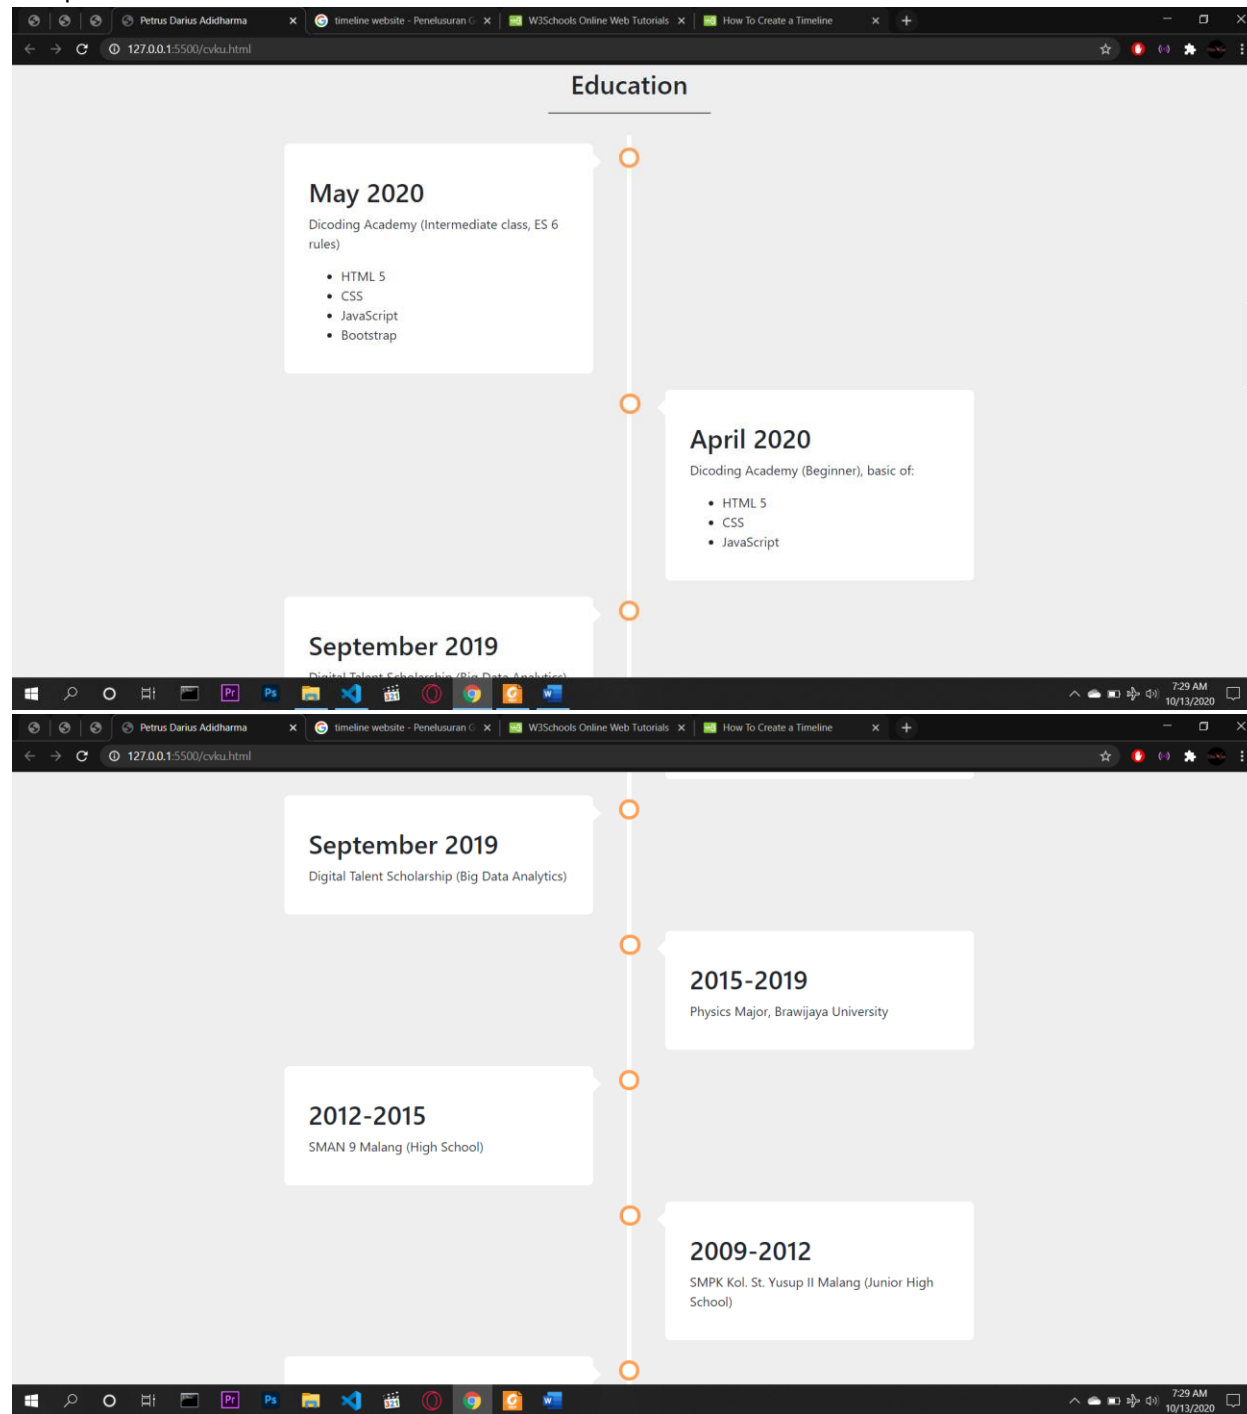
Petrus Darius Adidharma ×
timeline website - Penelusuran G ×
W3Schools Online Web Tutorials ×
How To Create a Timeline ×
127.0.0.1:5500/cvku.html

Education

May 2020

Dicoding Academy (Intermediate class, ES 6 rules)

- HTML 5
- CSS
- JavaScript
- Bootstrap

April 2020

Dicoding Academy (Beginner), basic of:

- HTML 5
- CSS
- JavaScript

September 2019

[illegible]

7:29 AM
10/13/2020

Petrus Darius Adidharma ×
timeline website - Penelusuran G ×
W3Schools Online Web Tutorials ×
How To Create a Timeline ×
127.0.0.1:5500/cvku.html

September 2019

Digital Talent Scholarship (Big Data Analytics)

2015-2019

Physics Major, Brawijaya University

2012-2015

SMAN 9 Malang (High School)

2009-2012

SMPK Kol. St. Yusup II Malang (Junior High School)

7:29 AM
10/13/2020